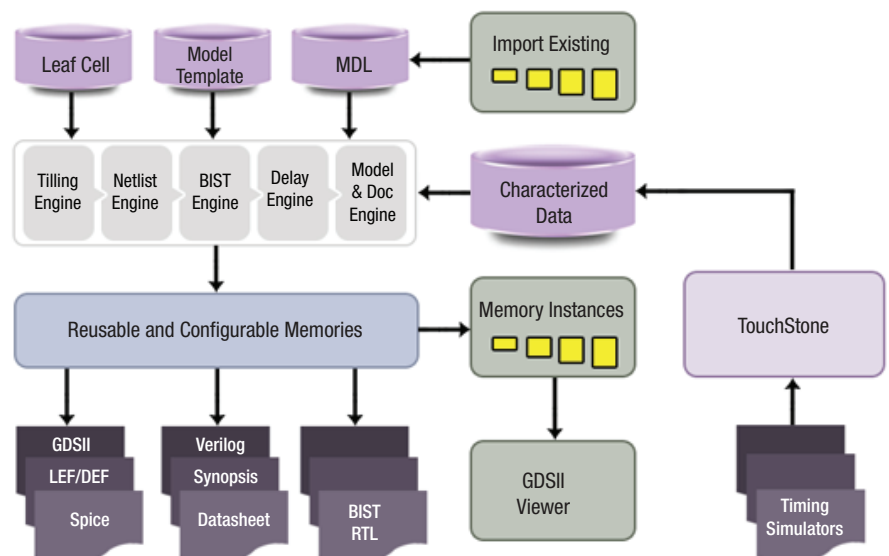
Leaf Cell

Model Template

MDL

Import Existing

Tilling Engine

Netlist Engine

BIST Engine

Delay Engine

Model & Doc Engine

Characterized Data

Reusable and Configurable Memories

Memory Instances

TouchStone

GDSII

LEF/DEF

Spice

Verilog

Synopsis

Datasheet

BIST RTL

GDSII Viewer

Timing Simulators